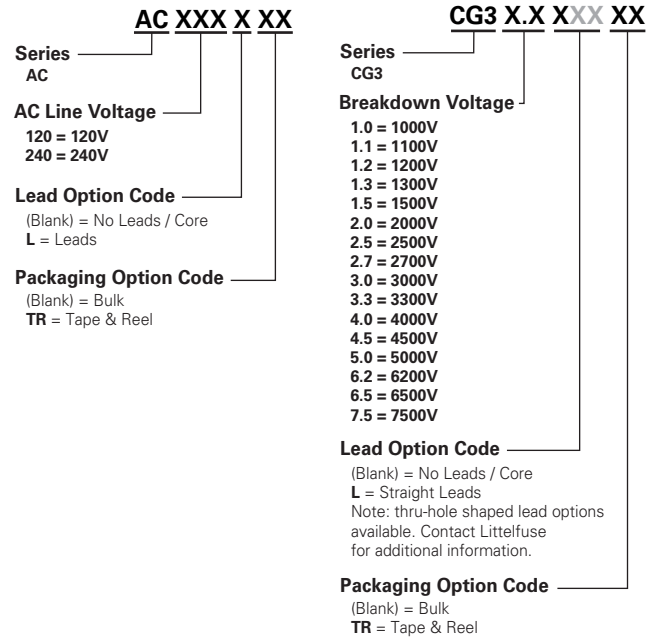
AC XXX X XX

Series
AC

AC Line Voltage
120 = 120V
240 = 240V

Lead Option Code
(Blank) = No Leads / Core
L = Leads

Packaging Option Code
(Blank) = Bulk
TR = Tape & Reel

CG3 X.X XXX XX

Series
CG3

Breakdown Voltage
1.0 = 1000V
1.1 = 1100V
1.2 = 1200V
1.3 = 1300V
1.5 = 1500V
2.0 = 2000V
2.5 = 2500V
2.7 = 2700V
3.0 = 3000V
3.3 = 3300V
4.0 = 4000V
4.5 = 4500V
5.0 = 5000V
6.2 = 6200V
6.5 = 6500V
7.5 = 7500V

Lead Option Code
(Blank) = No Leads / Core
L = Straight Leads
Note: thru-hole shaped lead options available. Contact Littelfuse for additional information.

Packaging Option Code
(Blank) = Bulk
TR = Tape & Reel